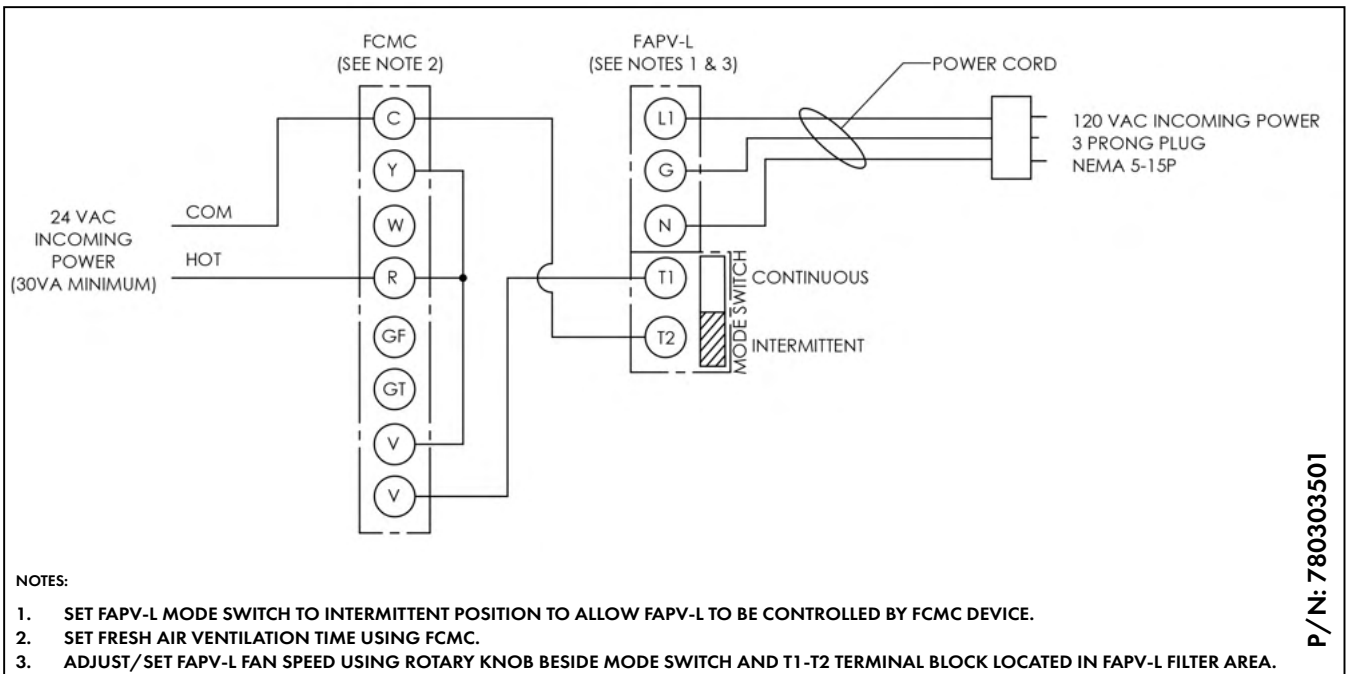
FCMC
(SEE NOTE 2)

FAPV-L
(SEE NOTES 1 & 3)

POWER CORD

120 VAC INCOMING POWER
3 PRONG PLUG
NEMA 5-15P

24 VAC
INCOMING
POWER
(30VA MINIMUM)

COM

HOT

C
Y
W
R
GF
GT
V
V

L1
G
N
T1
T2

MODE SWITCH
CONTINUOUS
INTERMITTENT

NOTES:

1. SET FAPV-L MODE SWITCH TO INTERMITTENT POSITION TO ALLOW FAPV-L TO BE CONTROLLED BY FCMC DEVICE.
2. SET FRESH AIR VENTILATION TIME USING FCMC.
3. ADJUST/SET FAPV-L FAN SPEED USING ROTARY KNOB BESIDE MODE SWITCH AND T1-T2 TERMINAL BLOCK LOCATED IN FAPV-L FILTER AREA.

P/N: 780303501